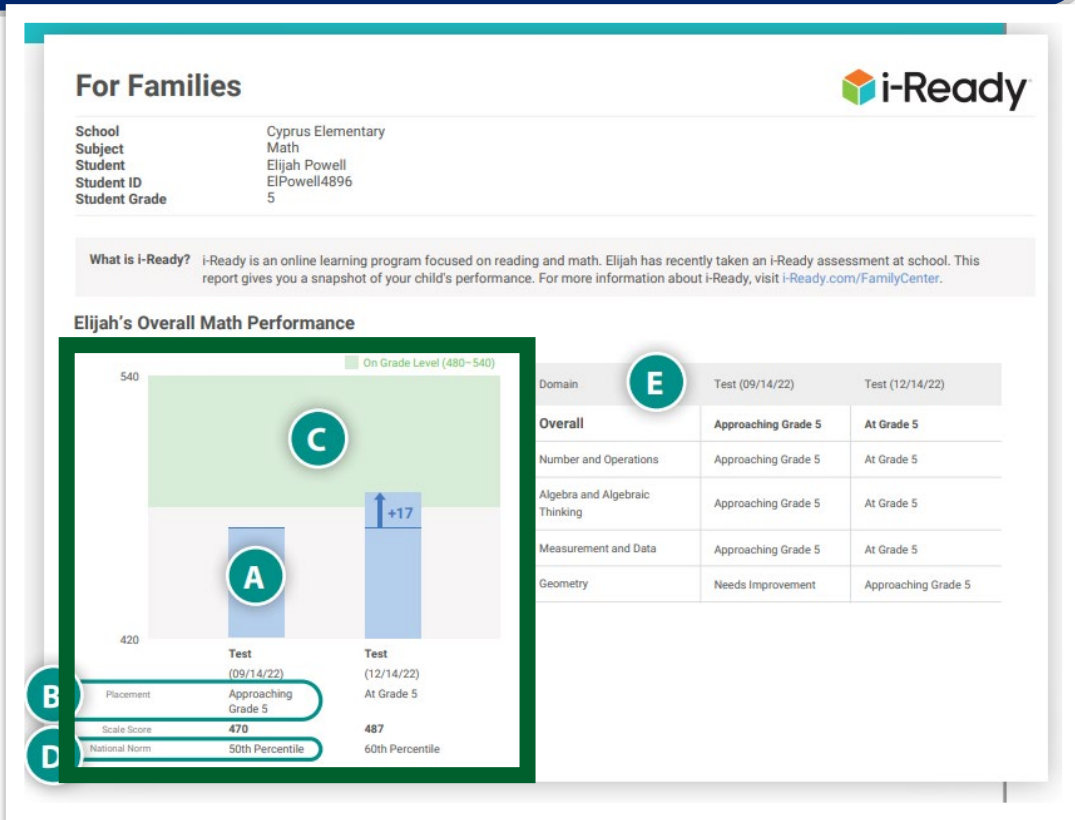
For Families

i-Ready

School Cyprus Elementary
Subject Math
Student Elijah Powell
Student ID ElPowell4896
Student Grade 5

What is i-Ready? i-Ready is an online learning program focused on reading and math. Elijah has recently taken an i-Ready assessment at school. This report gives you a snapshot of your child's performance. For more information about i-Ready, visit i-Ready.com/FamilyCenter.

Elijah's Overall Math Performance

On Grade Level (480–540)

540

C

+17

A

420

| | Test (09/14/22) | Test (12/14/22) |
|---|---|---|
| Placement | Approaching Grade 5 | At Grade 5 |
| Scale Score | 470 | 487 |
| National Norm | 50th Percentile | 60th Percentile |

B

D

E

| Domain | Test (09/14/22) | Test (12/14/22) |
|---|---|---|
| Overall | Approaching Grade 5 | At Grade 5 |
| Number and Operations | Approaching Grade 5 | At Grade 5 |
| Algebra and Algebraic Thinking | Approaching Grade 5 | At Grade 5 |
| Measurement and Data | Approaching Grade 5 | At Grade 5 |
| Geometry | Needs Improvement | Approaching Grade 5 |